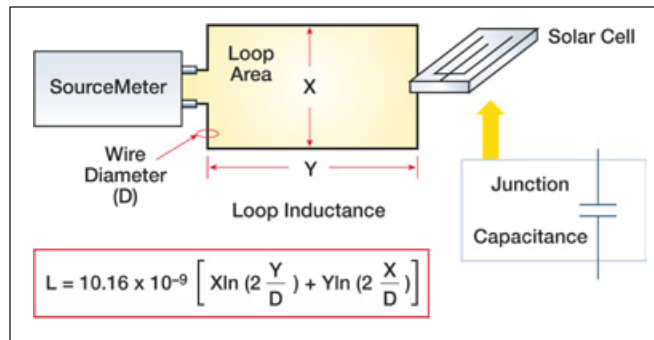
SourceMeter

Loop Area

X

Y

Solar Cell

Wire Diameter (D)

Loop Inductance

Junction

Capacitance

$L = 10.16 \times 10^{-9} \left[ X\ln\left(2\frac{Y}{D}\right) + Y\ln\left(2\frac{X}{D}\right) \right]$